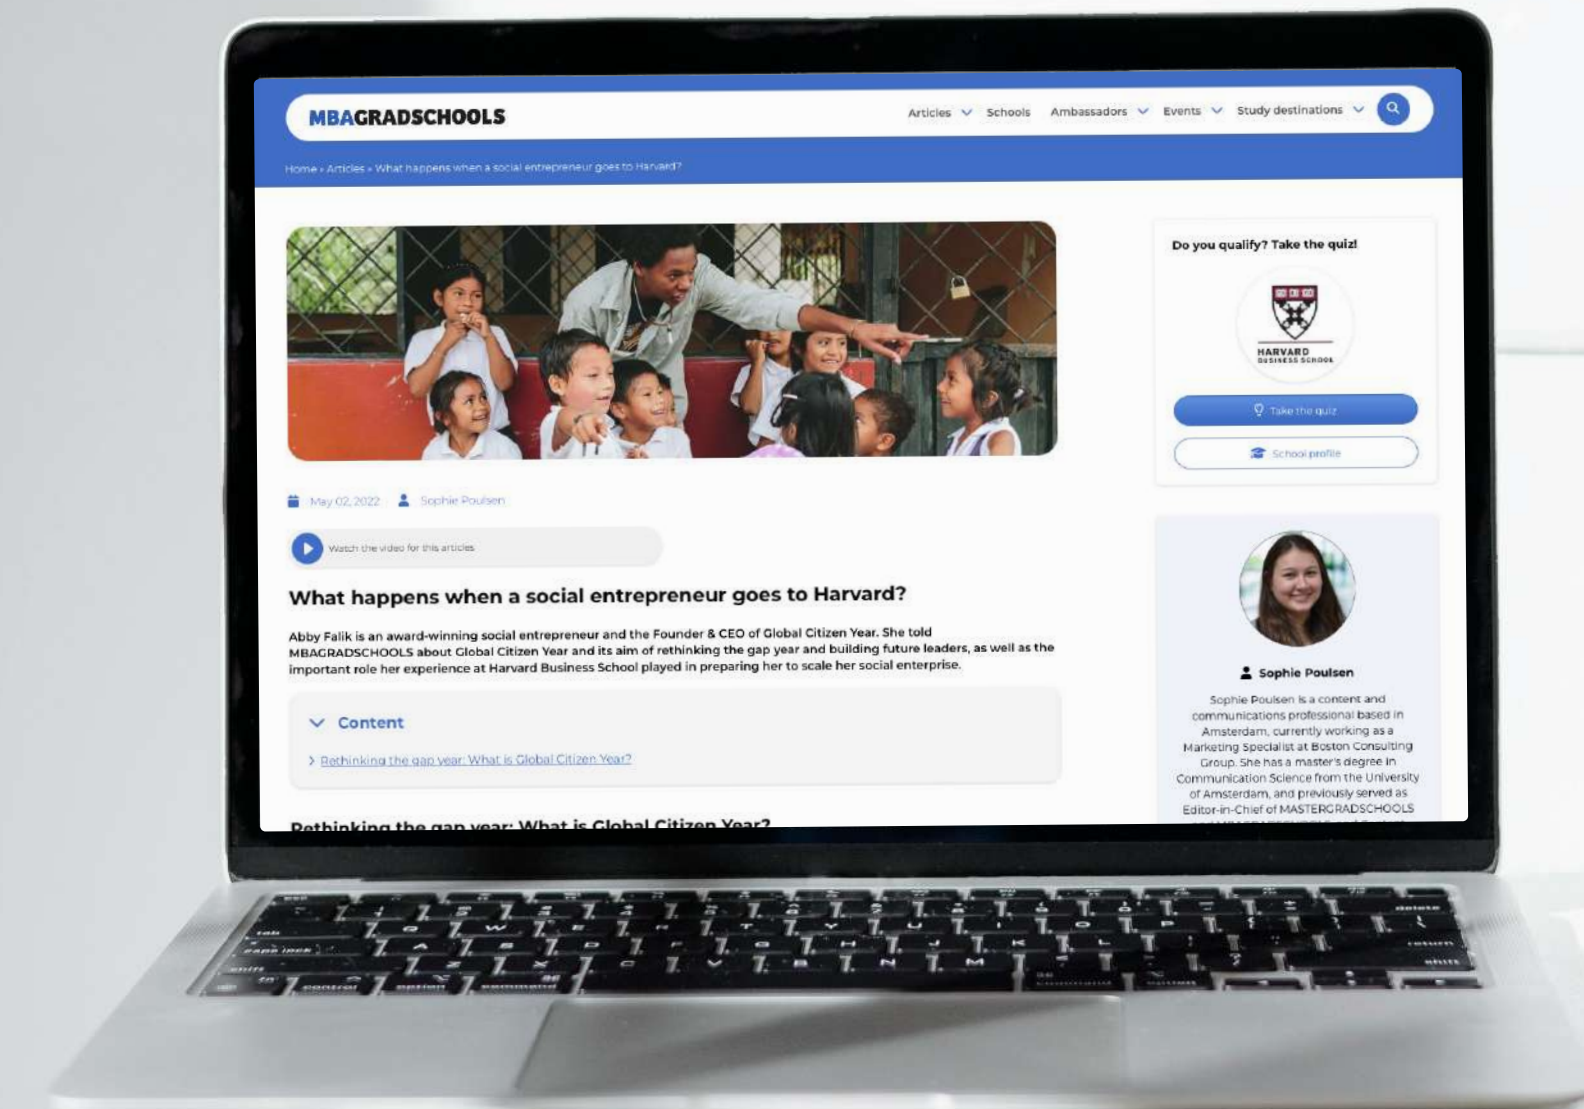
MBAGRADSCHOOLS

Articles Schools Ambassadors Events Study destinations

Home » Articles » What happens when a social entrepreneur goes to Harvard?

May 02, 2022 Sophie Poulsen

Watch the video for this articles

What happens when a social entrepreneur goes to Harvard?

Abby Falik is an award-winning social entrepreneur and the Founder & CEO of Global Citizen Year. She told MBAGRADSCHOOLS about Global Citizen Year and its aim of rethinking the gap year and building future leaders, as well as the important role her experience at Harvard Business School played in preparing her to scale her social enterprise.

Content

Rethinking the gap year: What is Global Citizen Year?

Rethinking the gap year: What is Global Citizen Year?

Do you qualify? Take the quiz!

HARVARD BUSINESS SCHOOL

Take the quiz

School profile

Sophie Poulsen

Sophie Poulsen is a content and communications professional based in Amsterdam, currently working as a Marketing Specialist at Boston Consulting Group. She has a master's degree in Communication Science from the University of Amsterdam, and previously served as Editor-in-Chief of MASTERGRADSCHOOLS

esc
tab
caps lock
shift
fn
control
option
command
Q W E R T Y U I O P
A S D F G H J K L
Z X C V B N M
command
option
delete
return
shift